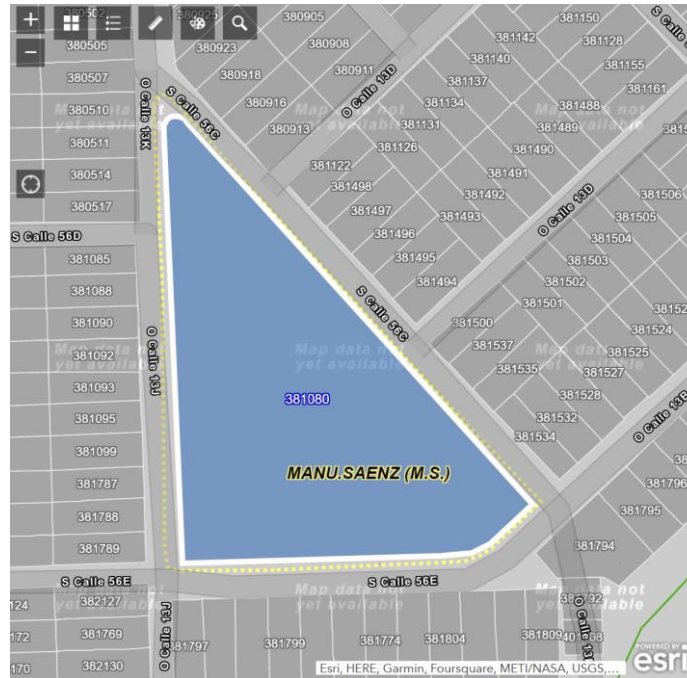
+
−
380502
380925
380905
381150
S Calle
380505
380923
380908
381142
381128
380507
380918
380911
381140
381155
O Calle 13D
381137
381161
380510
380916
381134
381488
O Calle 13K
S Calle 56C
380913
381131
381489
Map data not yet available
Map data not yet available
380511
381126
381490
381122
381491
380514
381498
381492
O Calle 13D
381506
380517
381497
381493
381505
S Calle 56D
381496
381504
381085
381495
381503
381494
381502
381088
S Calle 56C
381501
381090
381500
381524
O Calle 13J
381537
381525
Map data not yet available
Map data not yet available
Map data not yet available
381092
381535
381527
381093
381080
381528
381095
381532
381534
O Calle 13
381099
381787
MANU.SAENZ (M.S.)
381796
381788
381795
381789
381794
S Calle 56E
S Calle 56E
Map data not yet available
Map data not yet available
Map data not yet available
124
382127
382092
172
381769
O Calle 13J
381797
381799
381774
381804
381809
O Calle 13
170
382130
Esri, HERE, Garmin, Foursquare, METI/NASA, USGS,...
POWERED BY esri